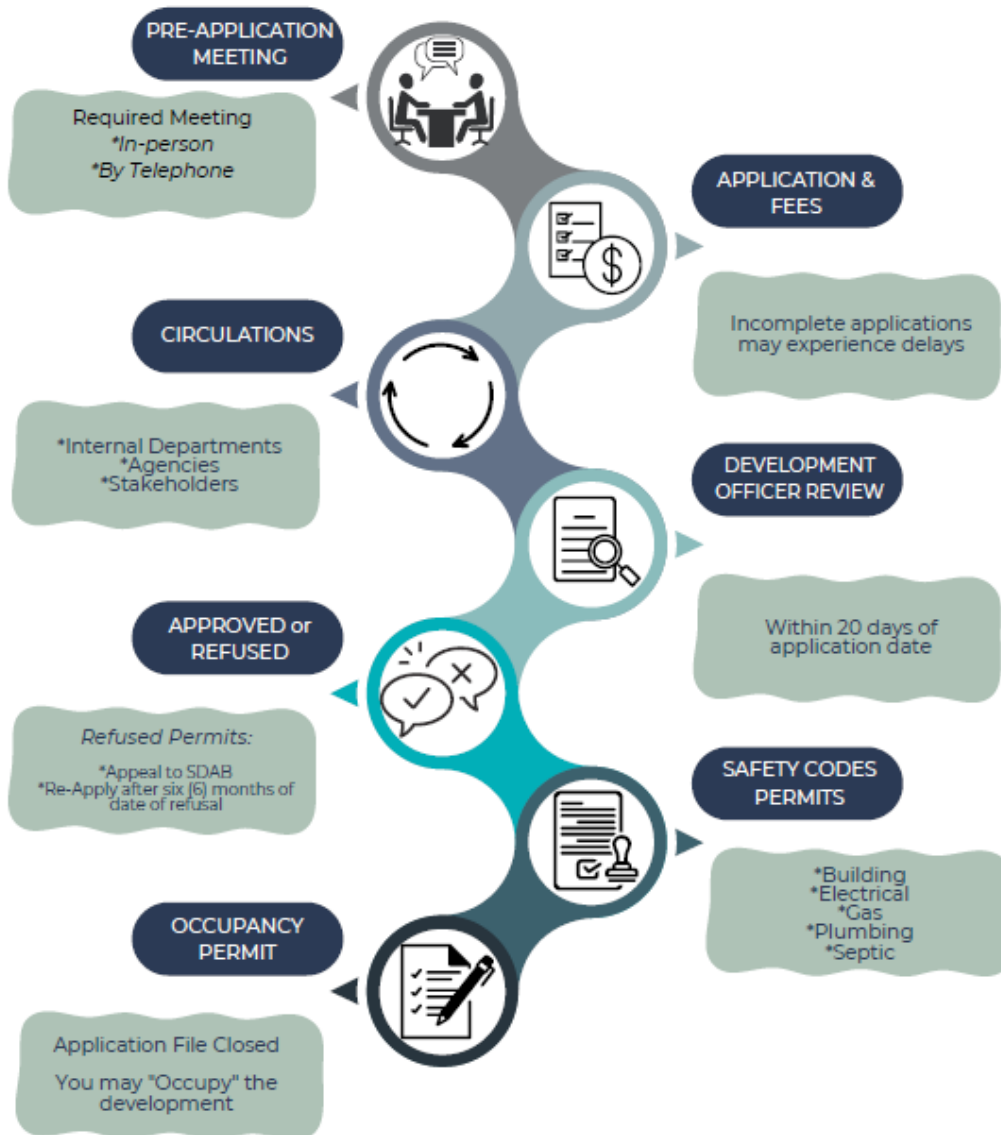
PRE-APPLICATION MEETING

Required Meeting
*In-person
*By Telephone

APPLICATION & FEES

Incomplete applications may experience delays

CIRCULATIONS

*Internal Departments
*Agencies
*Stakeholders

DEVELOPMENT OFFICER REVIEW

Within 20 days of application date

APPROVED or REFUSED

Refused Permits:
*Appeal to SDAB
*Re-Apply after six (6) months of date of refusal

SAFETY CODES PERMITS

*Building
*Electrical
*Gas
*Plumbing
*Septic

OCCUPANCY PERMIT

Application File Closed

You may "Occupy" the development